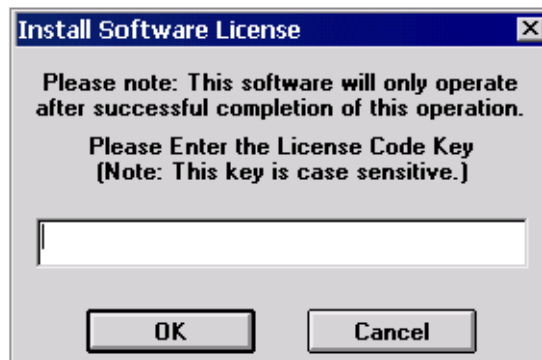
Install Software License

Please note: This software will only operate after successful completion of this operation.

Please Enter the License Code Key (Note: This key is case sensitive.)

OK

Cancel